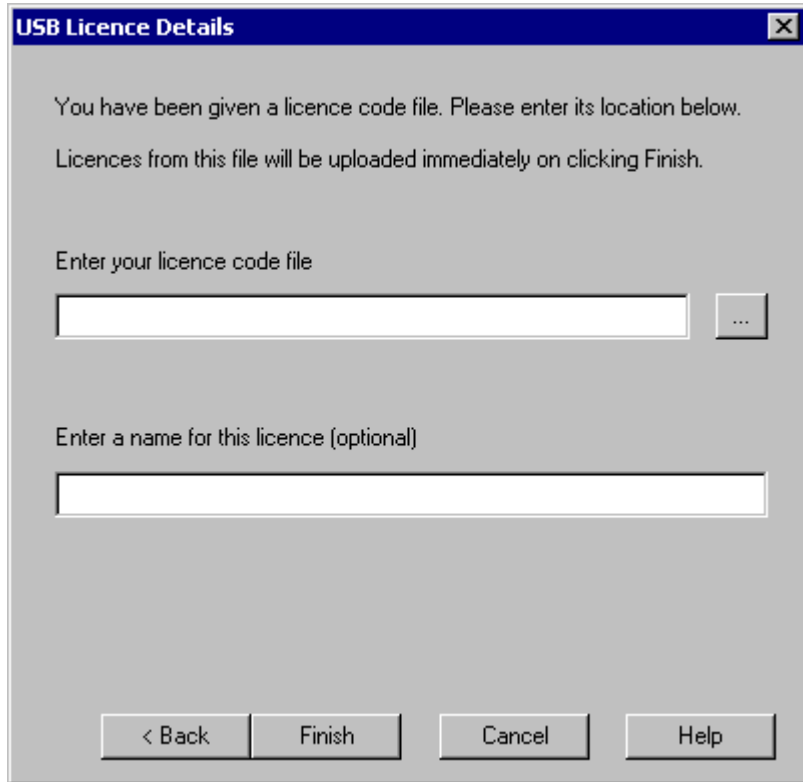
USB Licence Details

You have been given a licence code file. Please enter its location below.

Licences from this file will be uploaded immediately on clicking Finish.

Enter your licence code file

...

Enter a name for this licence (optional)

< Back
Finish
Cancel
Help